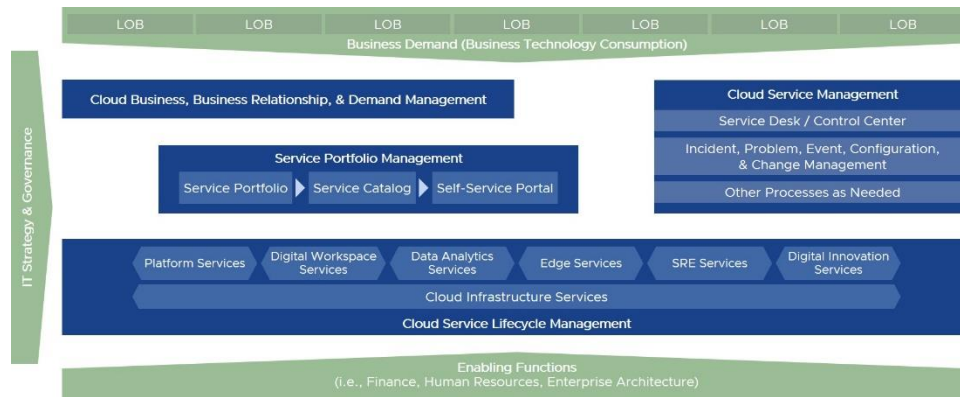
LOB LOB LOB LOB LOB LOB LOB

Business Demand (Business Technology Consumption)

IT Strategy & Governance

Cloud Business, Business Relationship, & Demand Management

Cloud Service Management

Service Desk / Control Center

Incident, Problem, Event, Configuration, & Change Management

Other Processes as Needed

Service Portfolio Management

Service Portfolio

Service Catalog

Self-Service Portal

Platform Services

Digital Workspace Services

Data Analytics Services

Edge Services

SRE Services

Digital Innovation Services

Cloud Infrastructure Services

Cloud Service Lifecycle Management

Enabling Functions
(i.e., Finance, Human Resources, Enterprise Architecture)